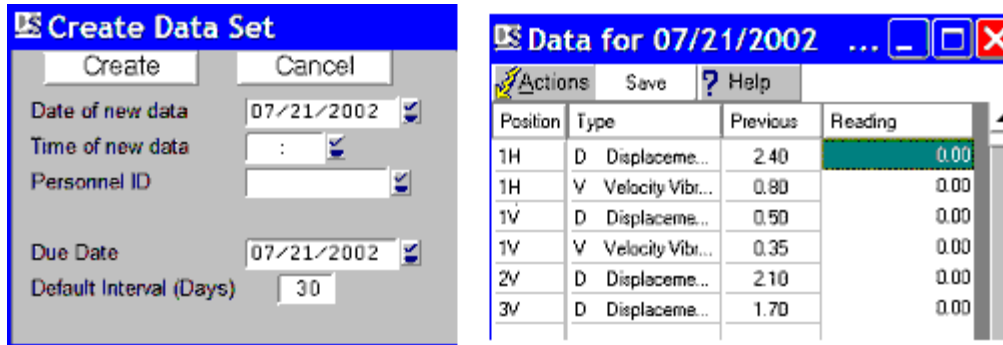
Create Data Set

Create Cancel

Date of new data 07/21/2002

Time of new data :

Personnel ID

Due Date 07/21/2002

Default Interval (Days) 30

Data for 07/21/2002 ...

Actions Save ? Help

| Position | Type | | Previous | Reading |
|---|---|---|---|---|
| 1H | D | Displaceme... | 2.40 | 0.00 |
| 1H | V | Velocity Vibr... | 0.80 | 0.00 |
| 1V | D | Displaceme... | 0.50 | 0.00 |
| 1V | V | Velocity Vibr... | 0.35 | 0.00 |
| 2V | D | Displaceme... | 2.10 | 0.00 |
| 3V | D | Displaceme... | 1.70 | 0.00 |